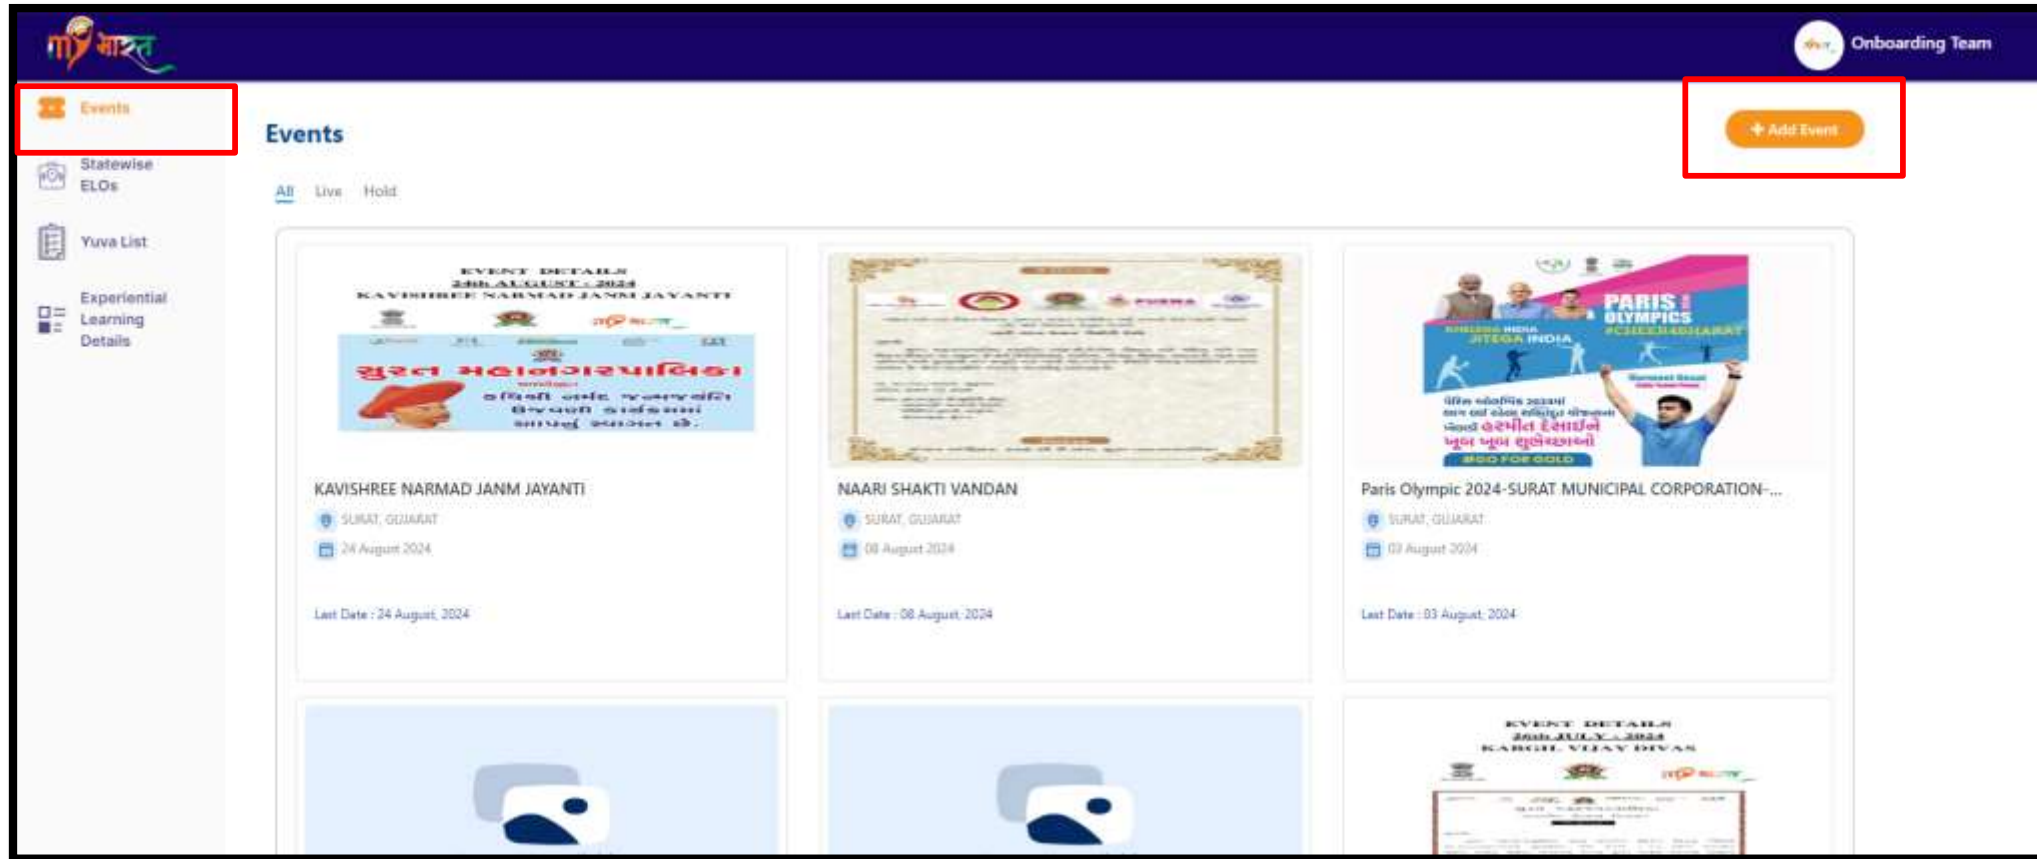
my भारत

Onboarding Team

Events

Statewise ELOs

Yuva List

Experiential Learning Details

Events

+ Add Event

All Live Hold

EVENT DETAILS
24th AUGUST - 2024
KAVISHREE NARMAD JANM JAYANTI

સુરત મહાનગરપાલિકા

KAVISHREE NARMAD JANM JAYANTI

SURAT, GUJARAT

24 August 2024

Last Date : 24 August, 2024

NAARI SHAKTI VANDAN

SURAT, GUJARAT

08 August 2024

Last Date : 08 August, 2024

PARIS OLYMPICS
JITEGA INDIA
#CHEER4BHARAT
#GO FOR GOLD

Paris Olympic 2024-SURAT MUNICIPAL CORPORATION-...

SURAT, GUJARAT

03 August 2024

Last Date : 03 August, 2024

EVENT DETAILS
26th JULY - 2024
KARGIL VIJAY DIVAS